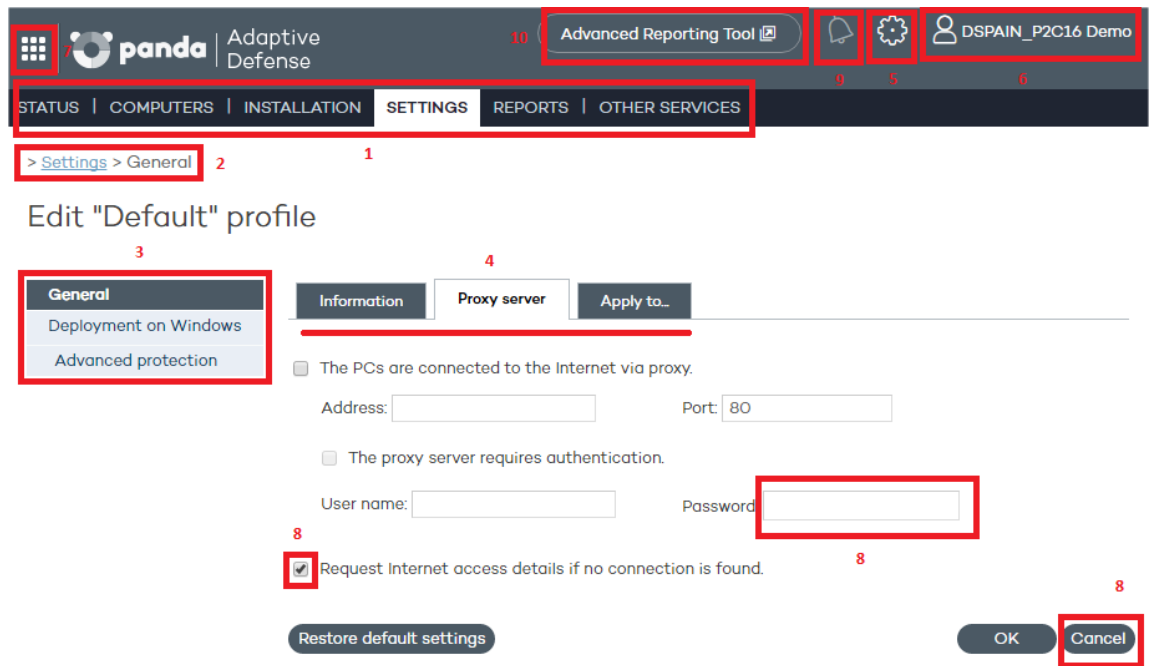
7 panda Adaptive Defense

10 Advanced Reporting Tool

DSPAIN_P2C16 Demo

9 5 6

STATUS | COMPUTERS | INSTALLATION SETTINGS REPORTS | OTHER SERVICES

1

> Settings > General 2

Edit "Default" profile

3

General
Deployment on Windows
Advanced protection

4

Information Proxy server Apply to...

The PCs are connected to the Internet via proxy.

Address: Port: 80

The proxy server requires authentication.

User name: Password

8

8

Request Internet access details if no connection is found.

8

Restore default settings

OK Cancel